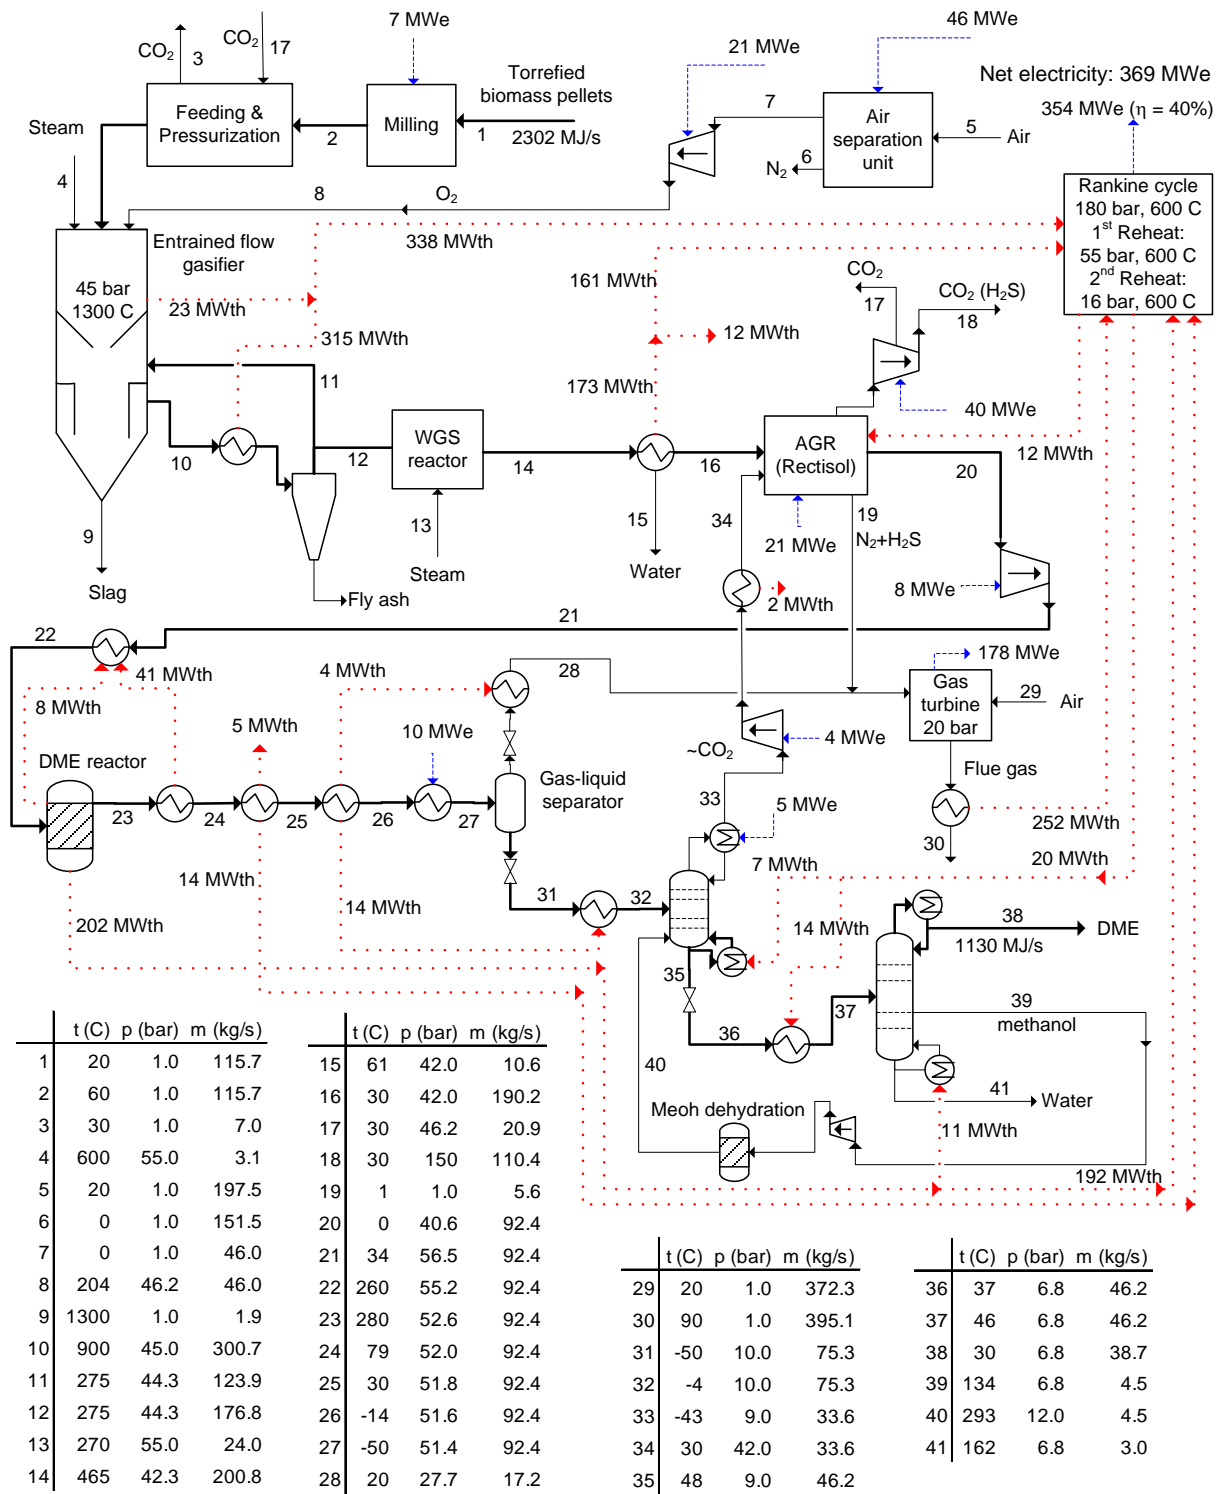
$CO_2$ 3
$CO_2$ 17
7 MWe
46 MWe
21 MWe
Torrefied biomass pellets
Feeding & Pressurization
Milling
1
2302 MJ/s
2
Steam
7
Air separation unit
5
Air
Net electricity: 369 MWe
354 MWe (η = 40%)
6
$N_2$
4
8
$O_2$
Rankine cycle
180 bar, 600 C
$1^{st}$ Reheat:
55 bar, 600 C
$2^{nd}$ Reheat:
16 bar, 600 C
Entrained flow gasifier
338 MWth
45 bar
1300 C
23 MWth
161 MWth
$CO_2$
17
$CO_2$ ($H_2S$)
18
315 MWth
12 MWth
11
173 MWth
40 MWe
WGS reactor
AGR (Rectisol)
10
12
14
16
20
12 MWth
9
13
15
34
19
$N_2$+$H_2S$
Slag
Steam
Water
21 MWe
Fly ash
2 MWth
8 MWe
22
21
41 MWth
4 MWth
28
178 MWe
8 MWth
5 MWth
Gas turbine 20 bar
29
Air
10 MWe
4 MWe
DME reactor
Gas-liquid separator
~$CO_2$
Flue gas
23
24
25
26
27
33
5 MWe
252 MWth
14 MWth
7 MWth
30
20 MWth
202 MWth
14 MWth
31
32
14 MWth
38
DME
1130 MJ/s
35
39
methanol
37
36
40
41
Water
Meoh dehydration
11 MWth
192 MWth

| | t (C) | p (bar) | m (kg/s) |
|---|---|---|---|
| 1 | 20 | 1.0 | 115.7 |
| 2 | 60 | 1.0 | 115.7 |
| 3 | 30 | 1.0 | 7.0 |
| 4 | 600 | 55.0 | 3.1 |
| 5 | 20 | 1.0 | 197.5 |
| 6 | 0 | 1.0 | 151.5 |
| 7 | 0 | 1.0 | 46.0 |
| 8 | 204 | 46.2 | 46.0 |
| 9 | 1300 | 1.0 | 1.9 |
| 10 | 900 | 45.0 | 300.7 |
| 11 | 275 | 44.3 | 123.9 |
| 12 | 275 | 44.3 | 176.8 |
| 13 | 270 | 55.0 | 24.0 |
| 14 | 465 | 42.3 | 200.8 |

| | t (C) | p (bar) | m (kg/s) |
|---|---|---|---|
| 15 | 61 | 42.0 | 10.6 |
| 16 | 30 | 42.0 | 190.2 |
| 17 | 30 | 46.2 | 20.9 |
| 18 | 30 | 150 | 110.4 |
| 19 | 1 | 1.0 | 5.6 |
| 20 | 0 | 40.6 | 92.4 |
| 21 | 34 | 56.5 | 92.4 |
| 22 | 260 | 55.2 | 92.4 |
| 23 | 280 | 52.6 | 92.4 |
| 24 | 79 | 52.0 | 92.4 |
| 25 | 30 | 51.8 | 92.4 |
| 26 | -14 | 51.6 | 92.4 |
| 27 | -50 | 51.4 | 92.4 |
| 28 | 20 | 27.7 | 17.2 |

| | t (C) | p (bar) | m (kg/s) |
|---|---|---|---|
| 29 | 20 | 1.0 | 372.3 |
| 30 | 90 | 1.0 | 395.1 |
| 31 | -50 | 10.0 | 75.3 |
| 32 | -4 | 10.0 | 75.3 |
| 33 | -43 | 9.0 | 33.6 |
| 34 | 30 | 42.0 | 33.6 |
| 35 | 48 | 9.0 | 46.2 |

| | t (C) | p (bar) | m (kg/s) |
|---|---|---|---|
| 36 | 37 | 6.8 | 46.2 |
| 37 | 46 | 6.8 | 46.2 |
| 38 | 30 | 6.8 | 38.7 |
| 39 | 134 | 6.8 | 4.5 |
| 40 | 293 | 12.0 | 4.5 |
| 41 | 162 | 6.8 | 3.0 |